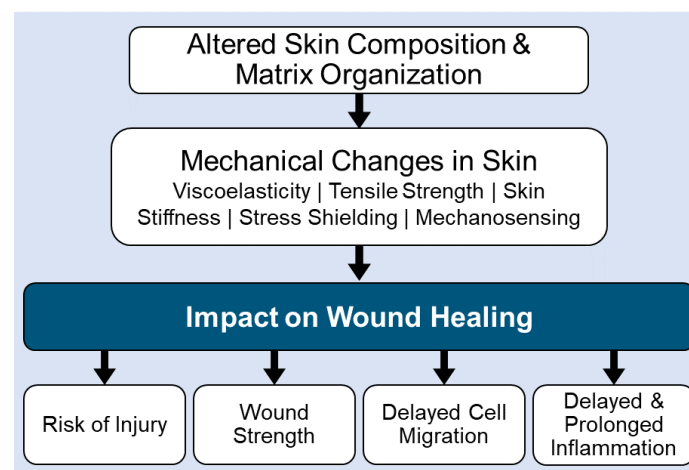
Altered Skin Composition & Matrix Organization

Mechanical Changes in Skin
Viscoelasticity | Tensile Strength | Skin Stiffness | Stress Shielding | Mechanosensing

Impact on Wound Healing

Risk of Injury

Wound Strength

Delayed Cell Migration

Delayed & Prolonged Inflammation